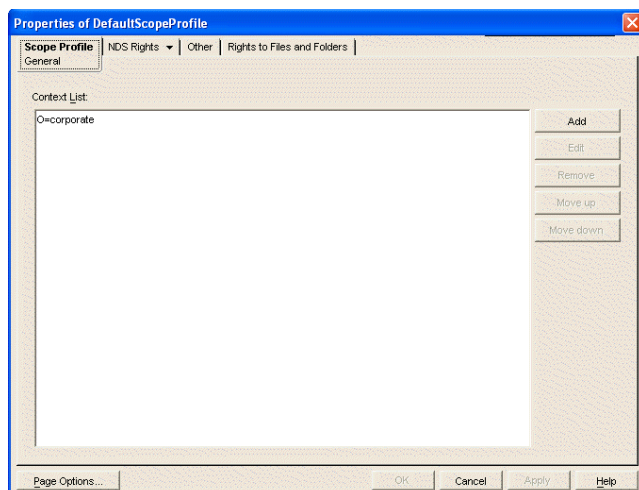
Properties of DefaultScopeProfile

Scope Profile
General

NDS Rights

Other

Rights to Files and Folders

Context List:

O=corporate

Add

Edit

Remove

Move up

Move down

Page Options...

OK

Cancel

Apply

Help